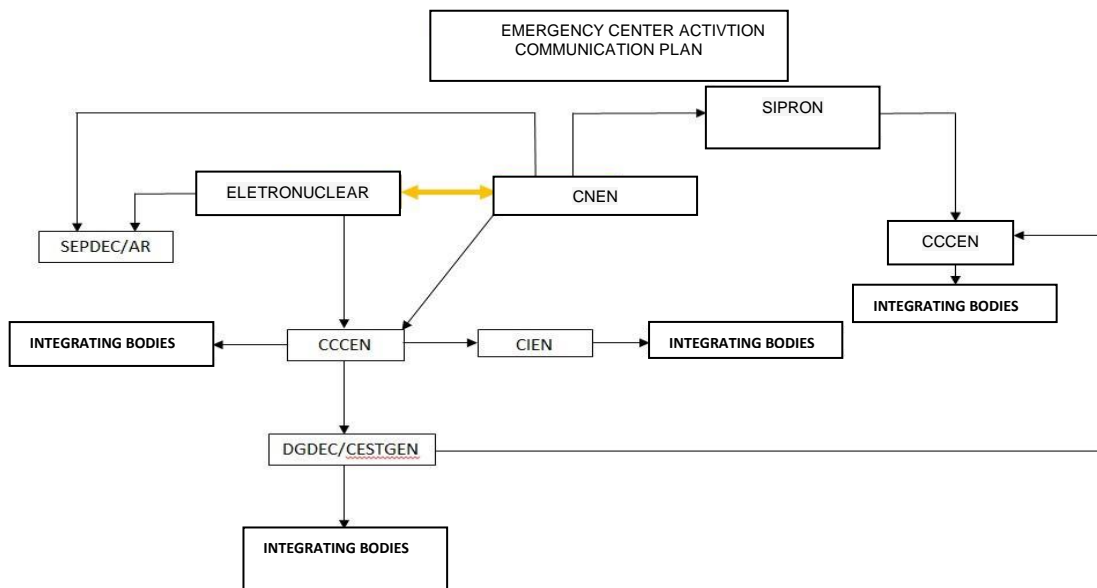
EMERGENCY CENTER ACTIVTION COMMUNICATION PLAN

SIPRON

ELETRONUCLEAR

CNEN

SEPDEC/AR

CCCEN

INTEGRATING BODIES

INTEGRATING BODIES

CCCEN

CIEN

INTEGRATING BODIES

DGDEC/CESTGEN

INTEGRATING BODIES